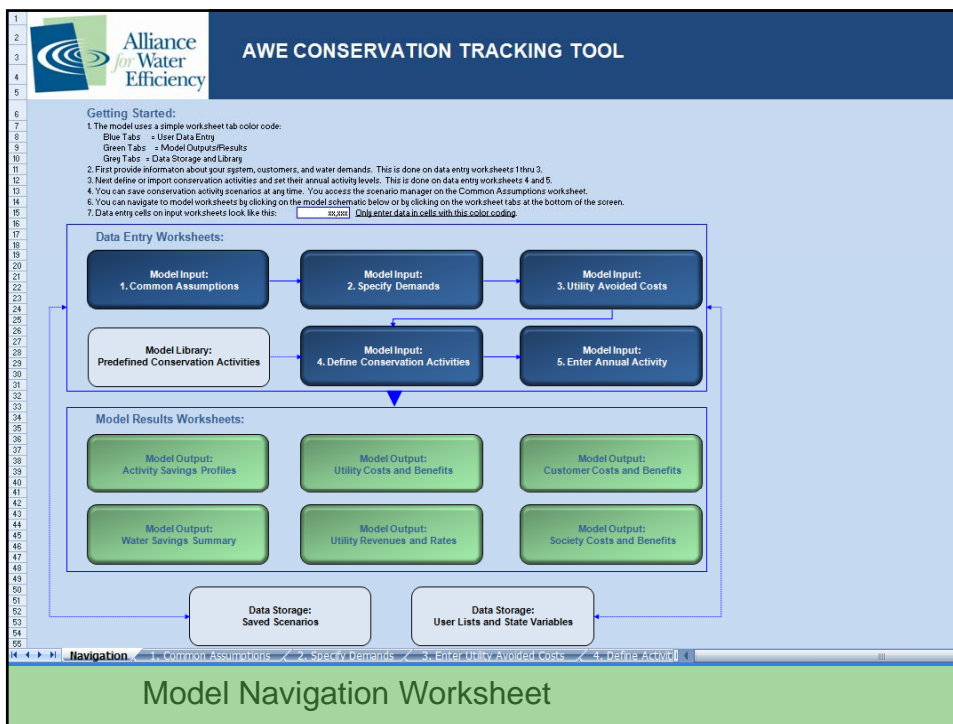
Alliance for Water Efficiency

AWE CONSERVATION TRACKING TOOL

Getting Started:
1. The model uses a simple worksheet tab color code:
Blue Tabs = User Data Entry
Green Tabs = Model Outputs/Results
Grey Tabs = Data Storage and Library
2. First provide informaton about your system, customers, and water demands. This is done on data entry worksheets 1 thru 3.
3. Next define or import conservation activities and set their annual activity levels. This is done on data entry worksheets 4 and 5.
4. You can save conservation activity scenarios at any time. You access the scenario manager on the Common Assumptions worksheet.
6. You can navigate to model worksheets by clicking on the model schematic below or by clicking on the worksheet tabs at the bottom of the screen.
7. Data entry cells on input worksheets look like this: xx,xxx Only enter data in cells with this color coding.

Data Entry Worksheets:

Model Input: 1. Common Assumptions

Model Input: 2. Specify Demands

Model Input: 3. Utility Avoided Costs

Model Library: Predefined Conservation Activities

Model Input: 4. Define Conservation Activities

Model Input: 5. Enter Annual Activity

Model Results Worksheets:

Model Output: Activity Savings Profiles

Model Output: Utility Costs and Benefits

Model Output: Customer Costs and Benefits

Model Output: Water Savings Summary

Model Output: Utility Revenues and Rates

Model Output: Society Costs and Benefits

Data Storage: Saved Scenarios

Data Storage: User Lists and State Variables

1 2 3 4 5 6 7 8 9 10 11 12 13 14 15 16 17 18 19 20 21 22 23 24 25 26 27 28 29 30 31 32 33 34 35 36 37 38 39 40 41 42 43 44 45 46 47 48 49 50 51 52 53 54 55

Navigation / 1. Common Assumptions / 2. Specify Demands / 3. Enter Utility Avoided Costs / 4. Define Activiti

Model Navigation Worksheet